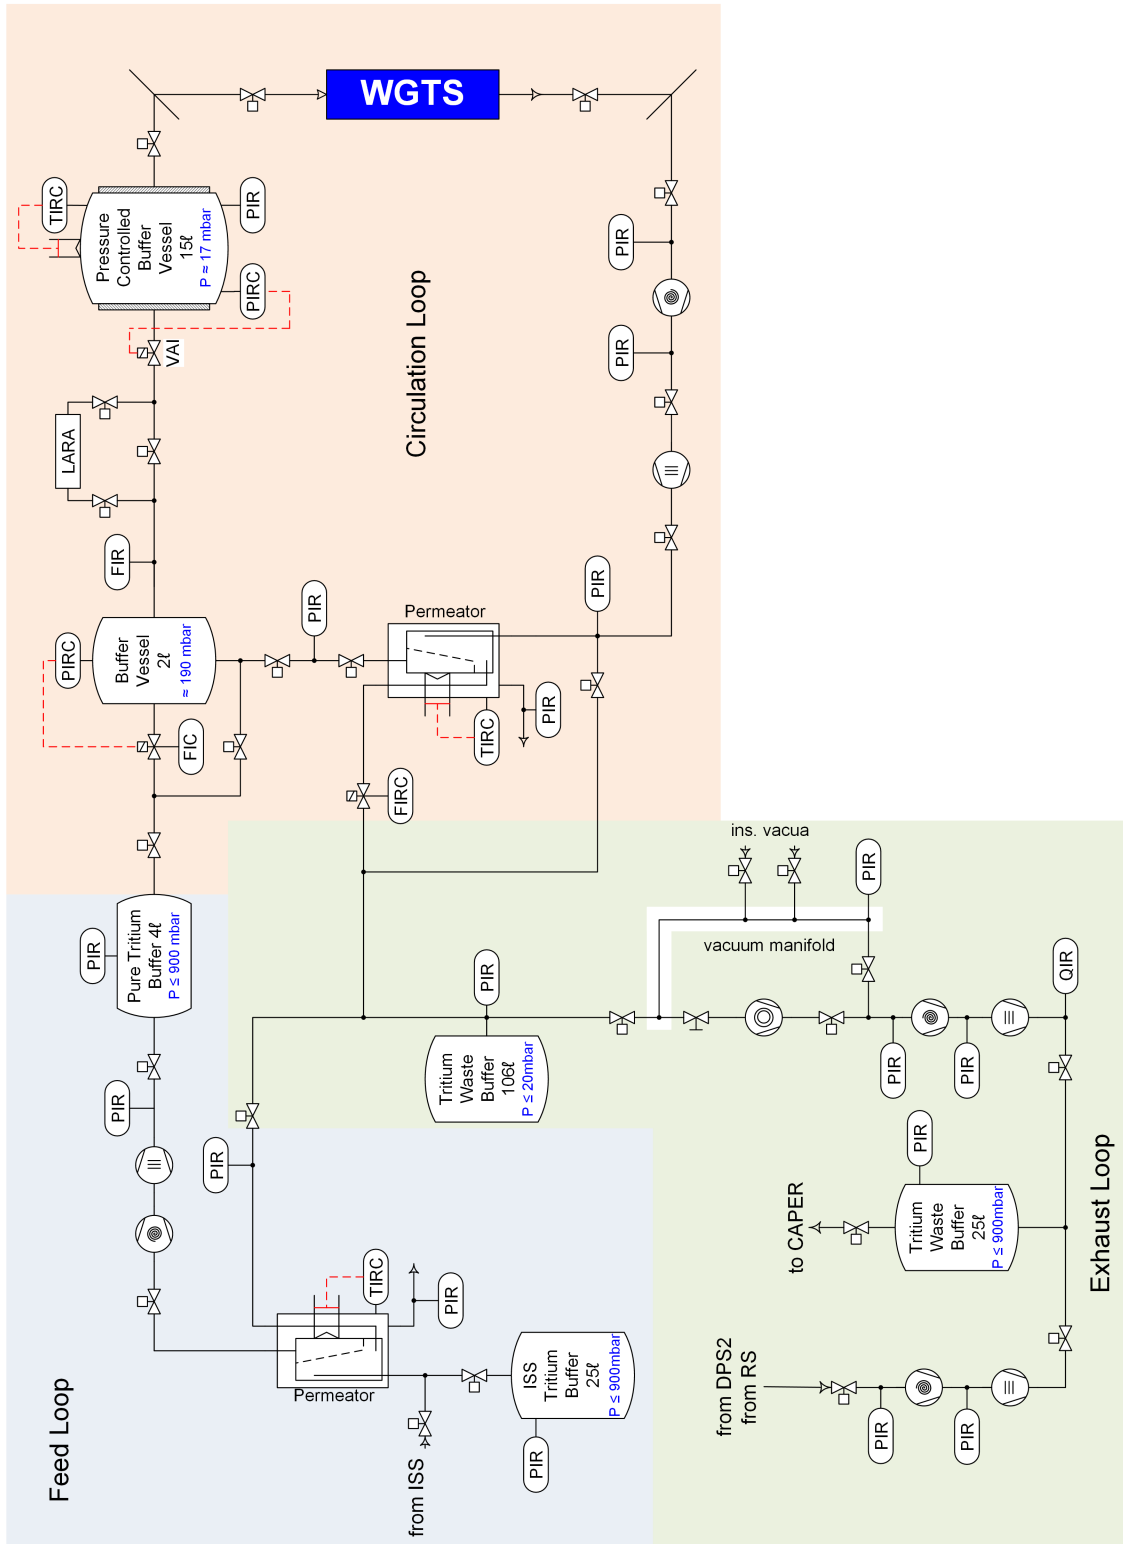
WGTS

TIRC

Pressure Controlled Buffer Vessel 15ℓ
P ≈ 17 mbar

PIR

PIRC

VAI

LARA

Circulation Loop

PIR

PIR

FIR

PIRC

Buffer Vessel 2ℓ
≈ 190 mbar

PIR

Permeator

PIR

PIR

TIRC

FIC

FIRC

ins. vacua

PIR

vacuum manifold

QIR

PIR

Pure Tritium Buffer 4ℓ
P ≤ 900 mbar

PIR

Tritium Waste Buffer 106ℓ
P ≤ 20mbar

PIR

PIR

PIR

PIR

PIR

TIRC

PIR

Tritium Waste Buffer 25ℓ
P ≤ 900mbar

to CAPER

Exhaust Loop

Permeator

ISS Tritium Buffer 25ℓ
P ≤ 900mbar

PIR

from DPS2
from RS

PIR

PIR

Feed Loop

from ISS